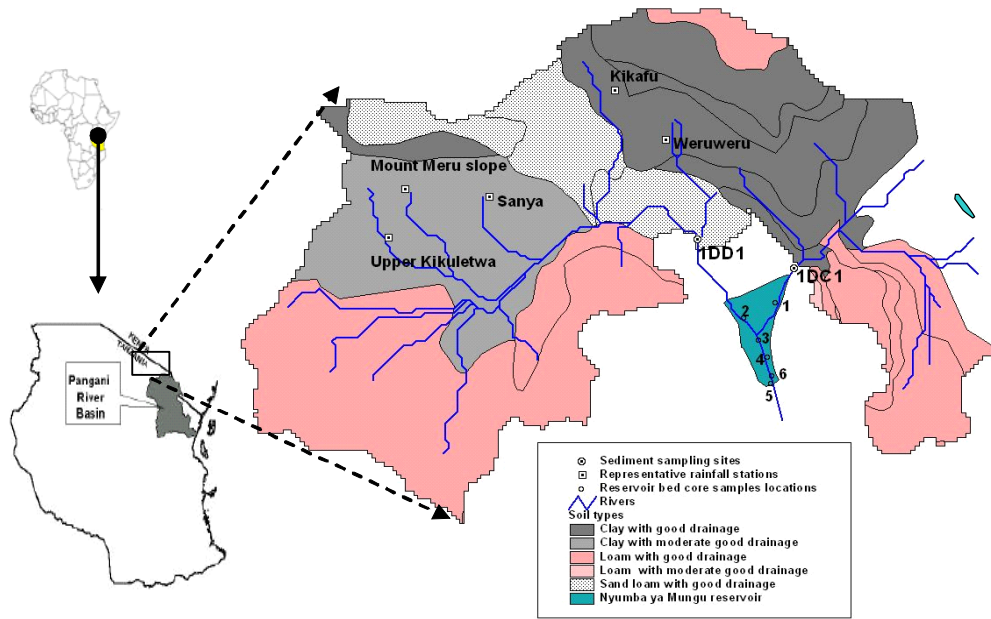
Kikafu
Weruweru
Mount Meru slope
Sanya
Upper Kikuletwa
1DD1
1DC1
1
2
3
4
5
6
KENYA
TANZANIA
Pangani River Basin

Sediment sampling sites
Representative rainfall stations
Reservoir bed core samples locations
Rivers
Soil types
Clay with good drainage
Clay with moderate good drainage
Loam with good drainage
Loam with moderate good drainage
Sand loam with good drainage
Nyumba ya Mungu reservoir